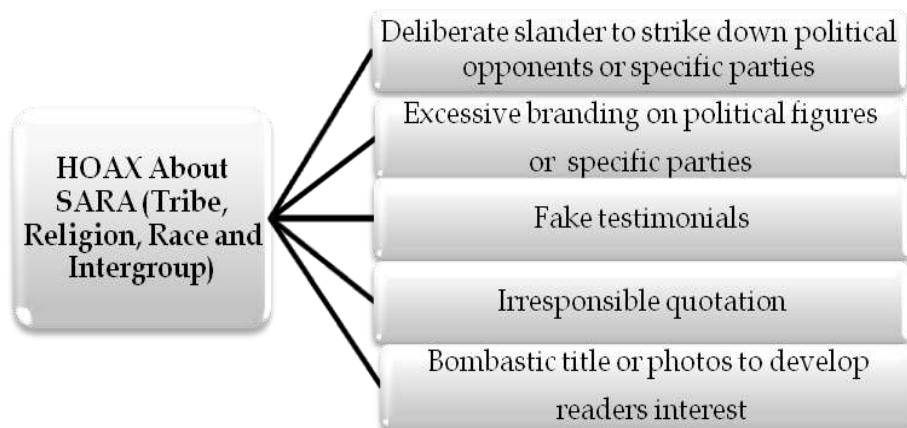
HOAX About SARA (Tribe, Religion, Race and Intergroup)

Deliberate slander to strike down political opponents or specific parties

Excessive branding on political figures or specific parties

Fake testimonials

Irresponsible quotation

Bombastic title or photos to develop readers interest